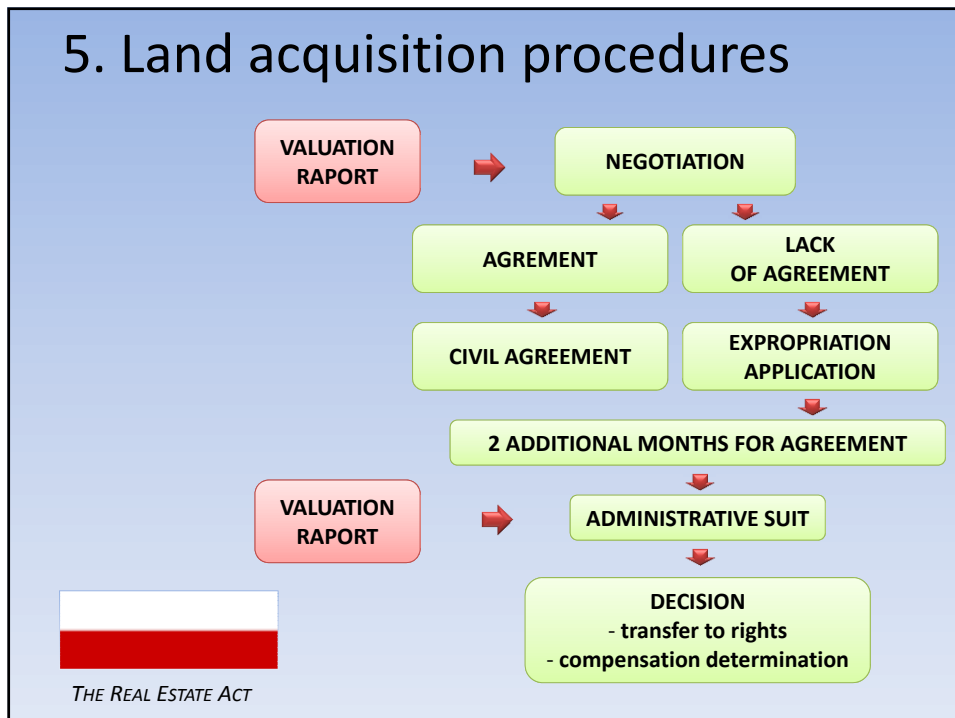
5. Land acquisition procedures

VALUATION RAPORT

NEGOTIATION

AGREMENT

LACK OF AGREEMENT

CIVIL AGREEMENT

EXPROPRIATION APPLICATION

2 ADDITIONAL MONTHS FOR AGREEMENT

VALUATION RAPORT

ADMINISTRATIVE SUIT

DECISION
- transfer to rights
- compensation determination

THE REAL ESTATE ACT